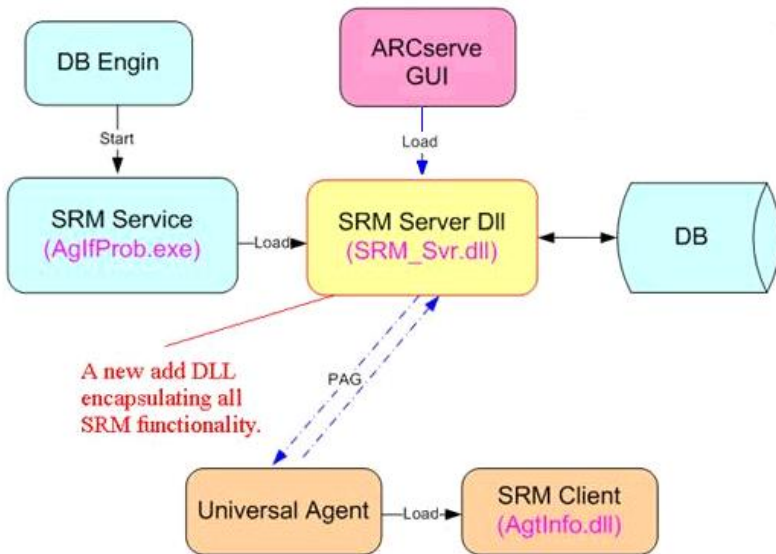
DB Engin

Start

ARCserve GUI

Load

SRM Service
(AgIfProb.exe)

Load

SRM Server Dll
(SRM_Svr.dll)

DB

A new add DLL encapsulating all SRM functionality.

PAG

Universal Agent

Load

SRM Client
(AgtInfo.dll)